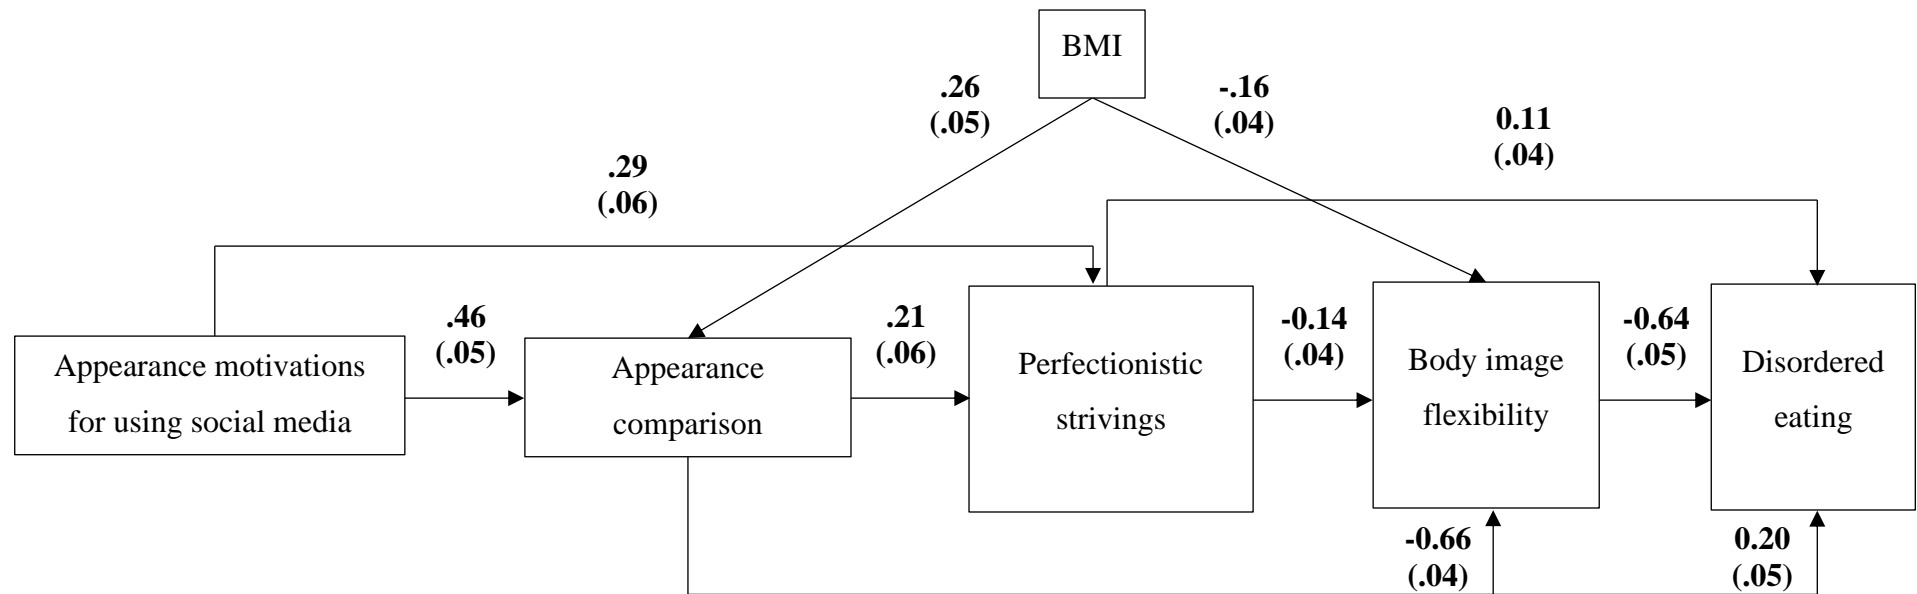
BMI

.26
(.05)

-.16
(.04)

0.11
(.04)

.29
(.06)

.46
(.05)

.21
(.06)

-0.14
(.04)

-0.64
(.05)

Appearance motivations for using social media

Appearance comparison

Perfectionistic strivings

Body image flexibility

Disordered eating

-0.66
(.04)

0.20
(.05)